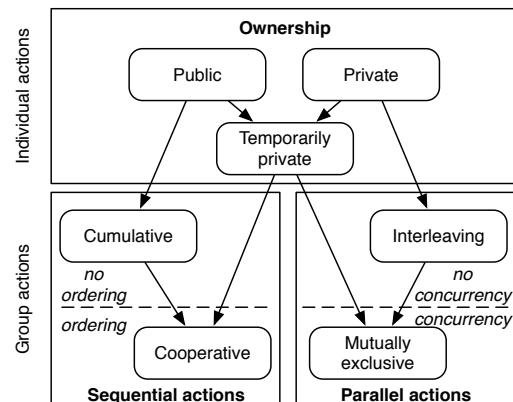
Individual actions

Ownership

Public

Private

Temporarily private

Group actions

Cumulative

no ordering

ordering

Cooperative

Sequential actions

Interleaving

no concurrency

concurrency

Mutually exclusive

Parallel actions